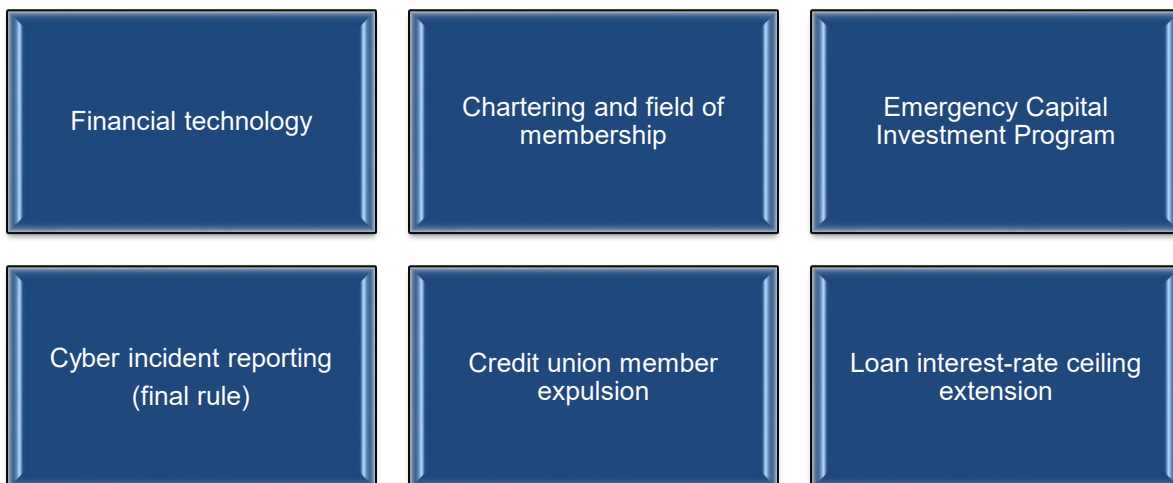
Financial technology

Chartering and field of membership

Emergency Capital Investment Program

Cyber incident reporting (final rule)

Credit union member expulsion

Loan interest-rate ceiling extension